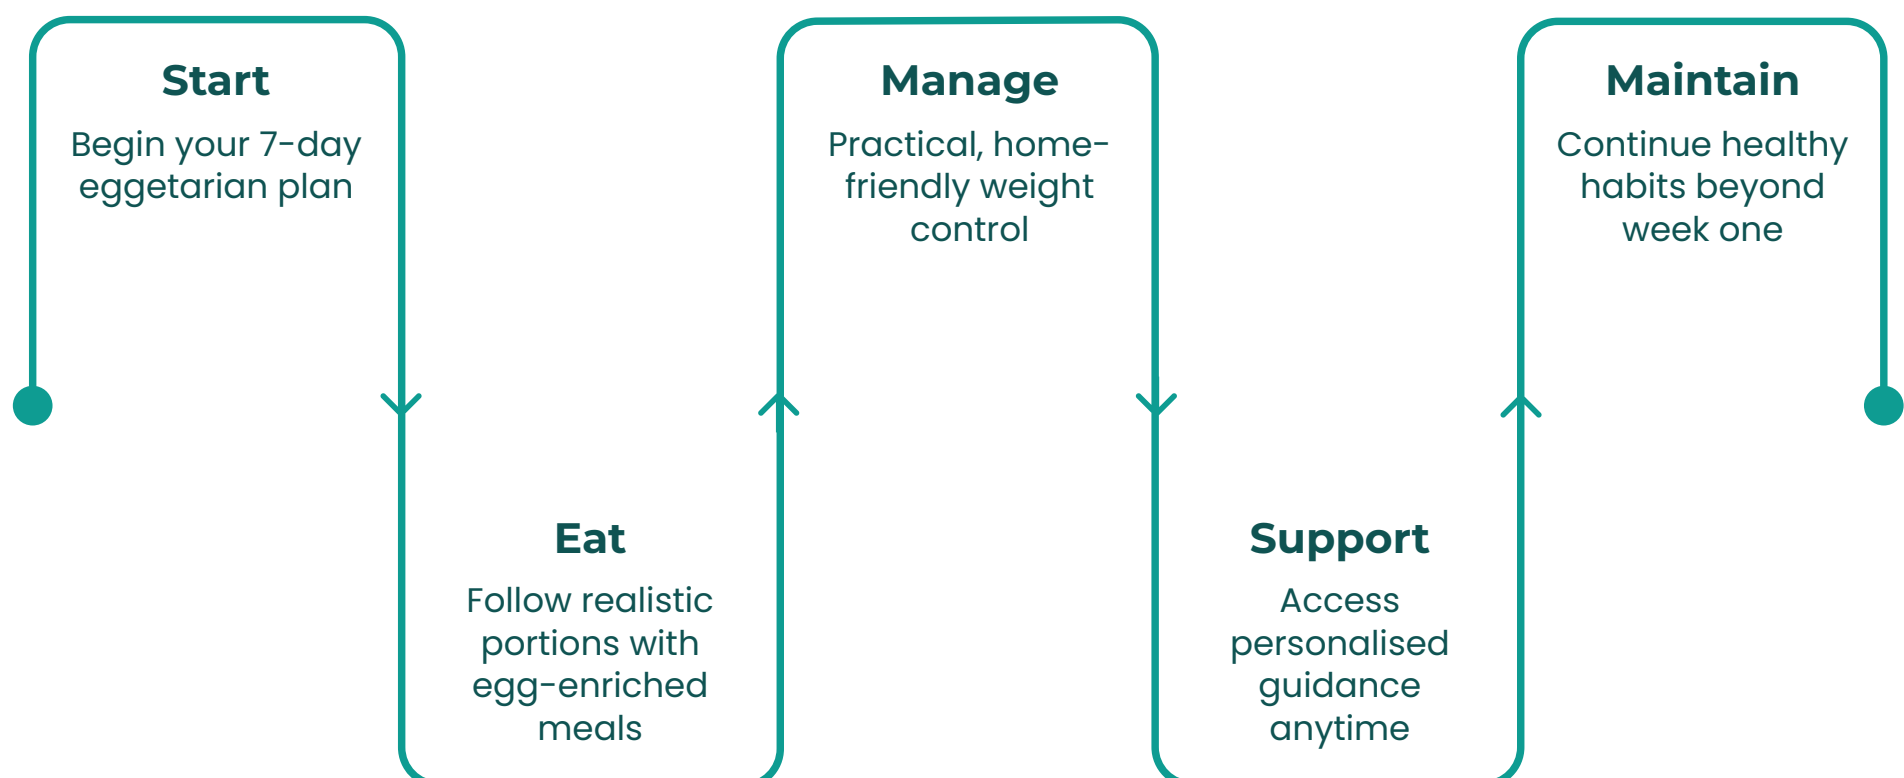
Start
Begin your 7-day eggetarian plan

Eat
Follow realistic portions with egg-enriched meals

Manage
Practical, home-friendly weight control

Support
Access personalised guidance anytime

Maintain
Continue healthy habits beyond week one